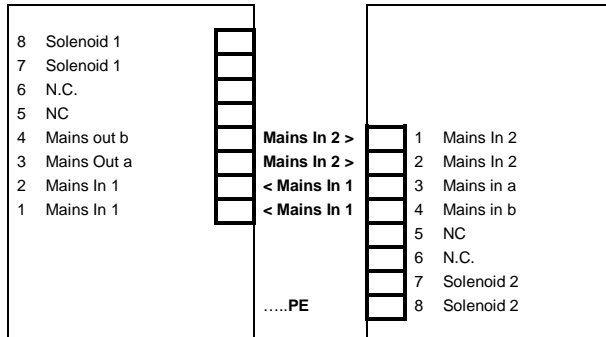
8 Solenoid 1
7 Solenoid 1
6 N.C.
5 NC
4 Mains out b
3 Mains Out a
2 Mains In 1
1 Mains In 1

**Mains In 2 >**
**Mains In 2 >**
**< Mains In 1**
**< Mains In 1**
…..**PE**

1 Mains In 2
2 Mains In 2
3 Mains in a
4 Mains in b
5 NC
6 N.C.
7 Solenoid 2
8 Solenoid 2